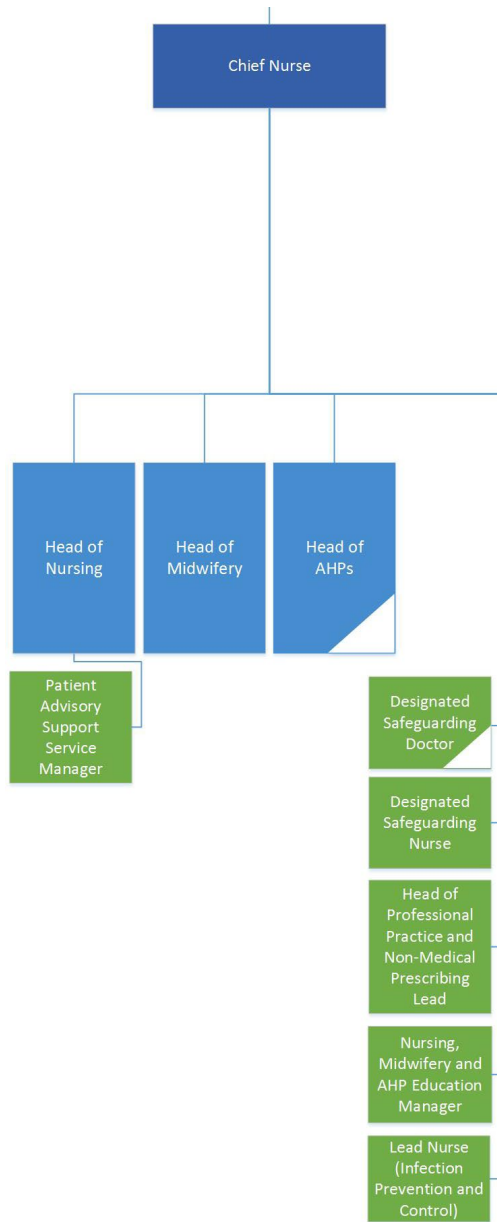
Chief Nurse

Head of Nursing

Head of Midwifery

Head of AHPs

Patient Advisory Support Service Manager

Designated Safeguarding Doctor

Designated Safeguarding Nurse

Head of Professional Practice and Non-Medical Prescribing Lead

Nursing, Midwifery and AHP Education Manager

Lead Nurse (Infection Prevention and Control)